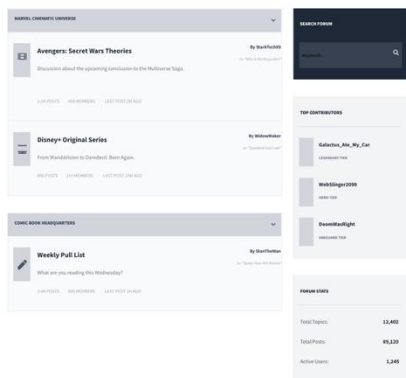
MARVEL CINEMATIC UNIVERSE

Avengers: Secret Wars Theories

By StarkTech88

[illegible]

Discussion about the upcoming conclusion to the Multiverse Saga.

1.2K POSTS 450 MEMBERS LAST POST 2H AGO

Disney+ Original Series

By WidowWalker

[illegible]

From WandaVision to Daredevil: Born Again.

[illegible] POSTS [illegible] MEMBERS LAST POST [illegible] AGO

COMIC BOOK HEADQUARTERS

Weekly Pull List

By StanTheMan

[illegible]

What are you reading this Wednesday?

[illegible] POSTS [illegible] MEMBERS LAST POST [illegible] AGO

SEARCH FORUM

Keywords...

TOP CONTRIBUTORS

Galactus_Ate_My_Car

LEGENDARY TIER

WebSlinger2099

HERO TIER

DoomWasRight

VANGUARD TIER

FORUM STATS

Total Topics: 12,402

Total Posts: 89,120

Active Users: 1,245